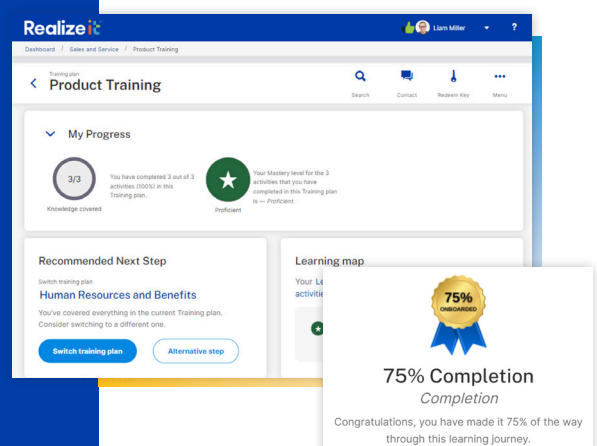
Realize it

Liam Miller

?

Dashboard / Sales and Service / Product Training

Training plan

Product Training

Search

Contact

Redeem Key

Menu

My Progress

3/3

Knowledge covered

You have completed 3 out of 3 activities (100%) in this Training plan.

Proficient

Your Mastery level for the 3 activities that you have completed in this Training plan is — Proficient.

Recommended Next Step

Switch training plan

Human Resources and Benefits

You've covered everything in the current Training plan. Consider switching to a different one.

Switch training plan

Alternative step

Learning map

Your Le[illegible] activiti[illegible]

75% ONBOARDED

75% Completion

Completion

Congratulations, you have made it 75% of the way through this learning journey.